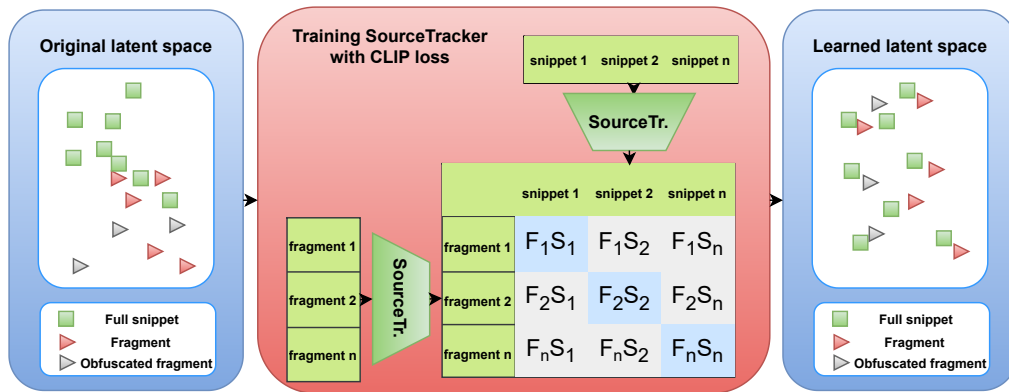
Original latent space

Full snippet
Fragment
Obfuscated fragment

Training SourceTracker with CLIP loss

snippet 1 snippet 2 snippet n

SourceTr.

fragment 1
fragment 2
fragment n

SourceTr.

|  | snippet 1 | snippet 2 | snippet n |
|---|---|---|---|
| fragment 1 | $F_1S_1$ | $F_1S_2$ | $F_1S_n$ |
| fragment 2 | $F_2S_1$ | $F_2S_2$ | $F_2S_n$ |
| fragment n | $F_nS_1$ | $F_nS_2$ | $F_nS_n$ |

Learned latent space

Full snippet
Fragment
Obfuscated fragment